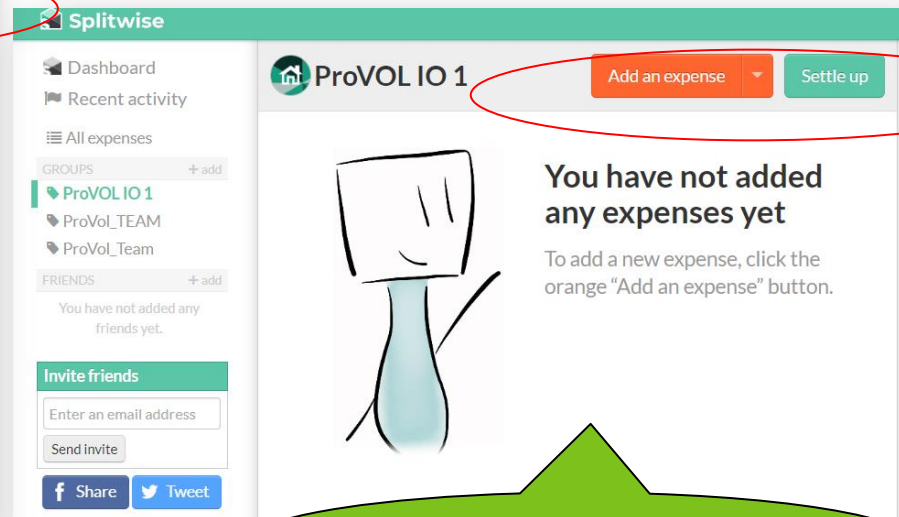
Splitwise

Dashboard
Recent activity
All expenses

GROUPS +add
ProVOL IO 1
ProVol_TEAM
ProVol_Team

FRIENDS +add
You have not added any friends yet.

Invite friends
Enter an email address
Send invite

Share
Tweet

ProVOL IO 1

Add an expense
Settle up

You have not added any expenses yet

To add a new expense, click the orange “Add an expense” button.